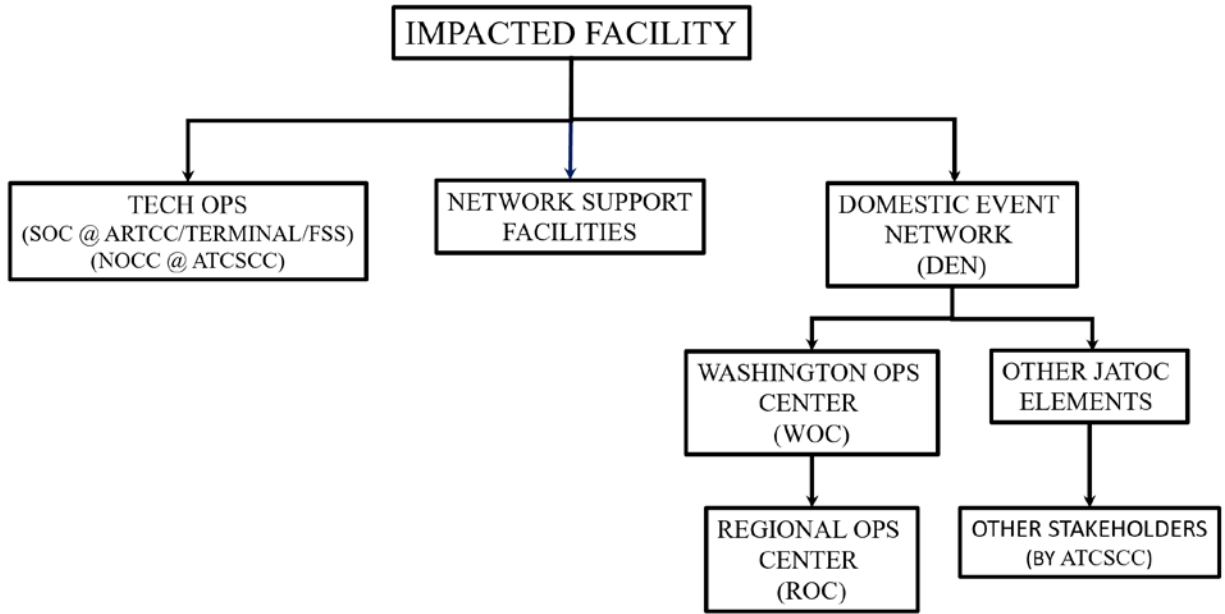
IMPACTED FACILITY

TECH OPS
(SOC @ ARTCC/TERMINAL/FSS)
(NOCC @ ATCSCC)

NETWORK SUPPORT FACILITIES

DOMESTIC EVENT NETWORK
(DEN)

WASHINGTON OPS CENTER
(WOC)

OTHER JATOC ELEMENTS

REGIONAL OPS CENTER
(ROC)

OTHER STAKEHOLDERS
(BY ATCSCC)